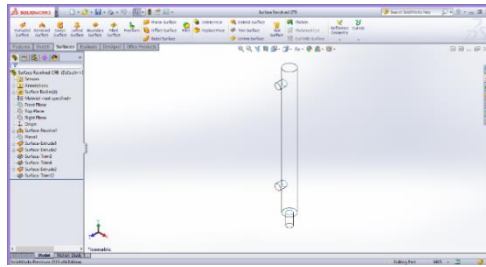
SOLIDWORKS
Surface Revolved (PR)
Search SolidWorks Help
Planar Surface
Offset Surface
Ruled Surface
Extend Surface
Trim Surface
Untrim Surface
Knit Surface
Replace Face
Delete Face
Features
Sketch
Surfaces
Evaluate
DimXpert
Office Products
Surface Revolved (PR) (Default<<
Sensors
Annotations
Surface Bodies(4)
Material <not specified>
Front Plane
Top Plane
Right Plane
Origin
Surface-Revolve1
Plane1
Surface-Extrude1
Surface-Trim1
Surface-Trim2
Surface-Extrude2
Surface-Trim3
*Isometric
Model
Motion Study 1
SolidWorks Premium 2013 x64 Edition
Editing Part
MMGS